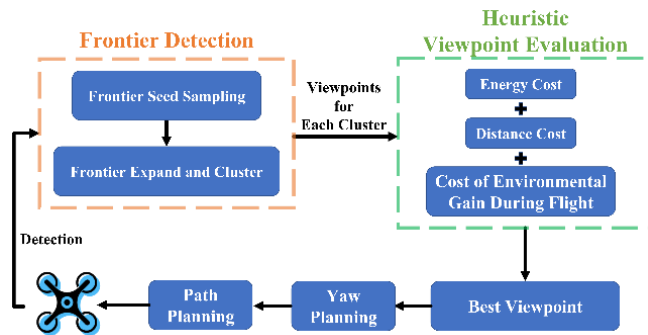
Frontier Detection

Frontier Seed Sampling

Frontier Expand and Cluster

Viewpoints for Each Cluster

Heuristic Viewpoint Evaluation

Energy Cost

+

Distance Cost

+

Cost of Environmental Gain During Flight

Detection

Best Viewpoint

Yaw Planning

Path Planning